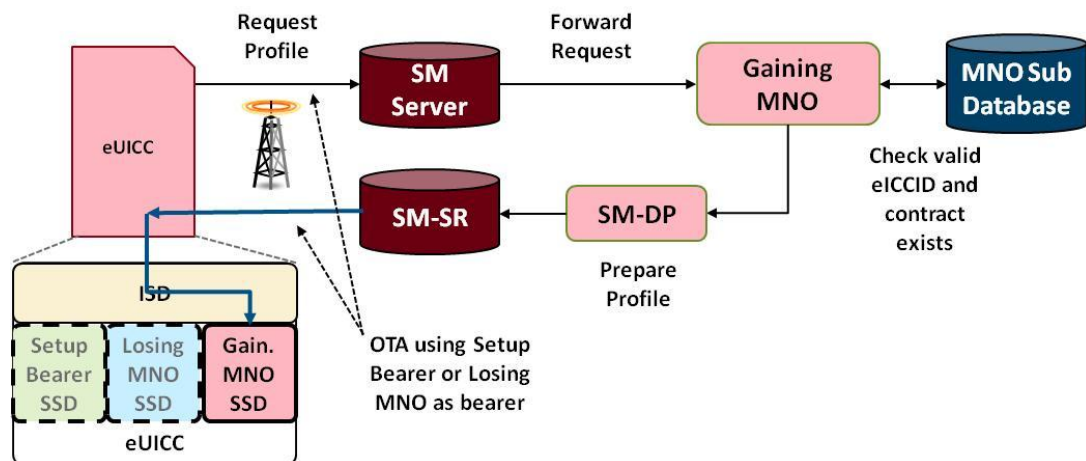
Request Profile

Forward Request

eUICC

SM Server

Gaining MNO

MNO Sub Database

Check valid eICCID and contract exists

SM-SR

SM-DP

Prepare Profile

ISD

Setup Bearer SSD

Losing MNO SSD

Gain. MNO SSD

eUICC

OTA using Setup Bearer or Losing MNO as bearer